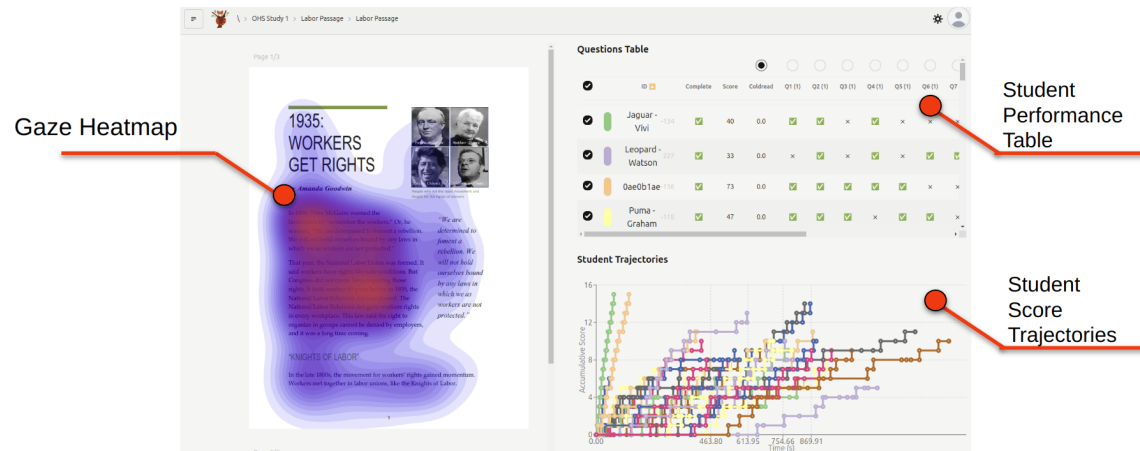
Gaze Heatmap

Student Performance Table

Student Score Trajectories

\ > OHS Study 1 > Labor Passage > Labor Passage

Page 1/3

1935: WORKERS GET RIGHTS

Amanda Goodwin

"We are determined to foment a rebellion. We will not hold ourselves bound by any laws in which we as workers are not protected."

"KNIGHTS OF LABOR"

In the late 1800s, the movement for workers' rights gained momentum. Workers got together in labor unions, like the Knights of Labor.

Questions Table

| | ID | Complete | Score | Coldread | Q1 (1) | Q2 (1) | Q3 (1) | Q4 (1) | Q5 (1) | Q6 (1) | Q7 |
|---|---|---|---|---|---|---|---|---|---|---|---|
| ✔ | Jaguar - Vivi | ✔ | 40 | 0.0 | ✔ | ✔ | × | ✔ | × | × | × |
| ✔ | Leopard - Watson | ✔ | 33 | 0.0 | × | ✔ | × | ✔ | ✔ | ✔ | ✔ |
| ✔ | 0ae0b1ae | ✔ | 73 | 0.0 | ✔ | ✔ | ✔ | ✔ | ✔ | × | × |
| ✔ | Puma - Graham | ✔ | 47 | 0.0 | ✔ | ✔ | × | ✔ | ✔ | × | × |

Student Trajectories

16
12
8
4
0
Accumulative Score
0.00 463.80 613.95 754.66 869.91
Time (s)